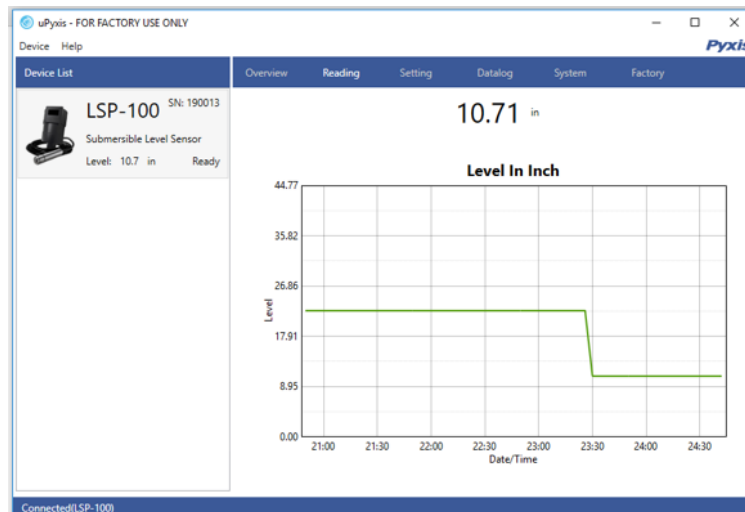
uPyxis - FOR FACTORY USE ONLY

Device Help

Pyxis

Device List

Overview Reading Setting Datalog System Factory

LSP-100 SN: 190013

Submersible Level Sensor

Level: 10.7 in Ready

10.71 in

Level In Inch

44.77

35.82

26.86

17.91

8.95

0.00

Level

21:00 21:30 22:00 22:30 23:00 23:30 24:00 24:30

Date/Time

Connected(LSP-100)